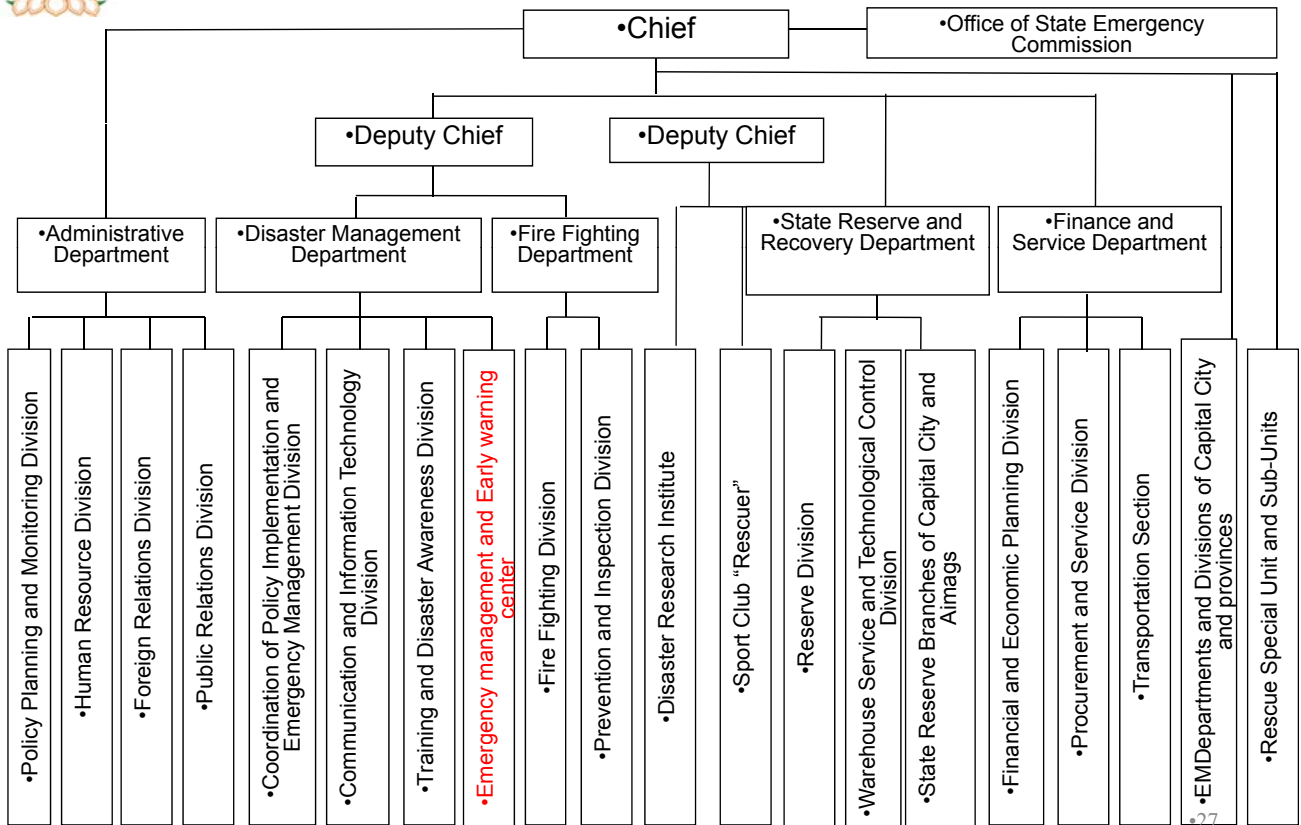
•Chief

•Office of State Emergency Commission

•Deputy Chief

•Deputy Chief

•Administrative Department

•Disaster Management Department

•Fire Fighting Department

•State Reserve and Recovery Department

•Finance and Service Department

•Policy Planning and Monitoring Division

•Human Resource Division

•Foreign Relations Division

•Public Relations Division

•Coordination of Policy Implementation and Emergency Management Division

•Communication and Information Technology Division

•Training and Disaster Awareness Division

•Emergency management and Early warning center

•Fire Fighting Division

•Prevention and Inspection Division

•Disaster Research Institute

•Sport Club "Rescuer"

•Reserve Division

•Warehouse Service and Technological Control Division

•State Reserve Branches of Capital City and Aimags

•Financial and Economic Planning Division

•Procurement and Service Division

•Transportation Section

•EMDepartments and Divisions of Capital City and provinces

•Rescue Special Unit and Sub-Units

•27